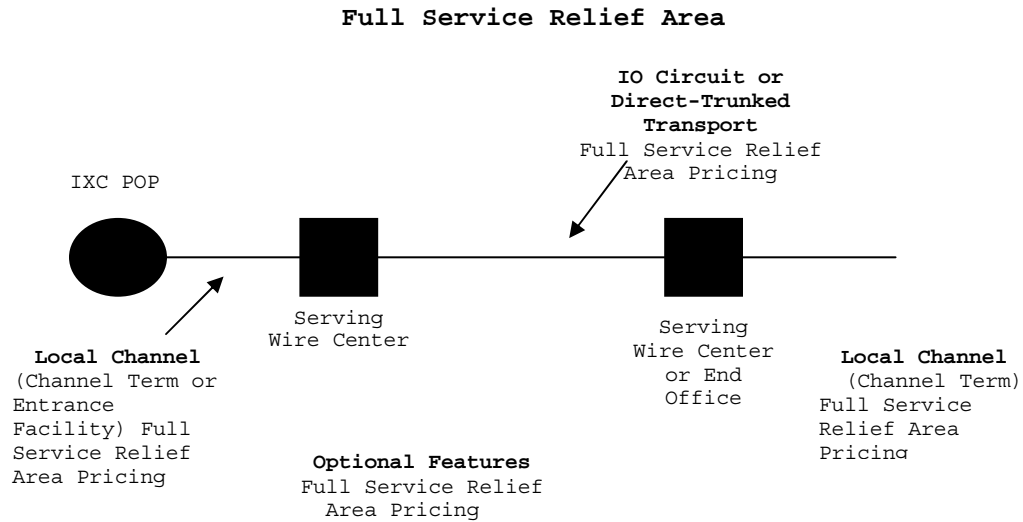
Full Service Relief Area

IO Circuit or Direct-Trunked Transport
Full Service Relief Area Pricing

IXC POP

Serving Wire Center

Serving Wire Center or End Office

Local Channel
(Channel Term or Entrance Facility) Full Service Relief Area Pricing

Local Channel
(Channel Term)
Full Service Relief Area Pricing

Optional Features
Full Service Relief Area Pricing